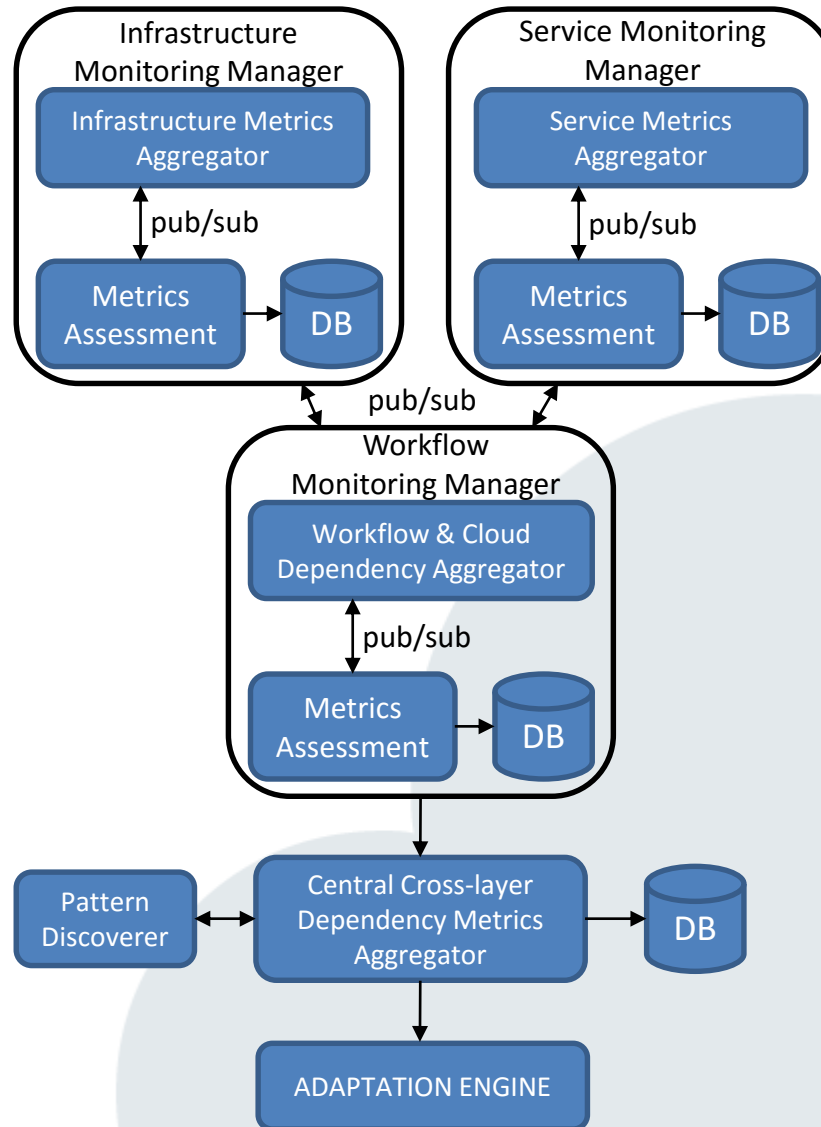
Infrastructure Monitoring Manager

Infrastructure Metrics Aggregator

pub/sub

Metrics Assessment

DB

Service Monitoring Manager

Service Metrics Aggregator

pub/sub

Metrics Assessment

DB

pub/sub

Workflow Monitoring Manager

Workflow & Cloud Dependency Aggregator

pub/sub

Metrics Assessment

DB

Pattern Discoverer

Central Cross-layer Dependency Metrics Aggregator

DB

ADAPTATION ENGINE